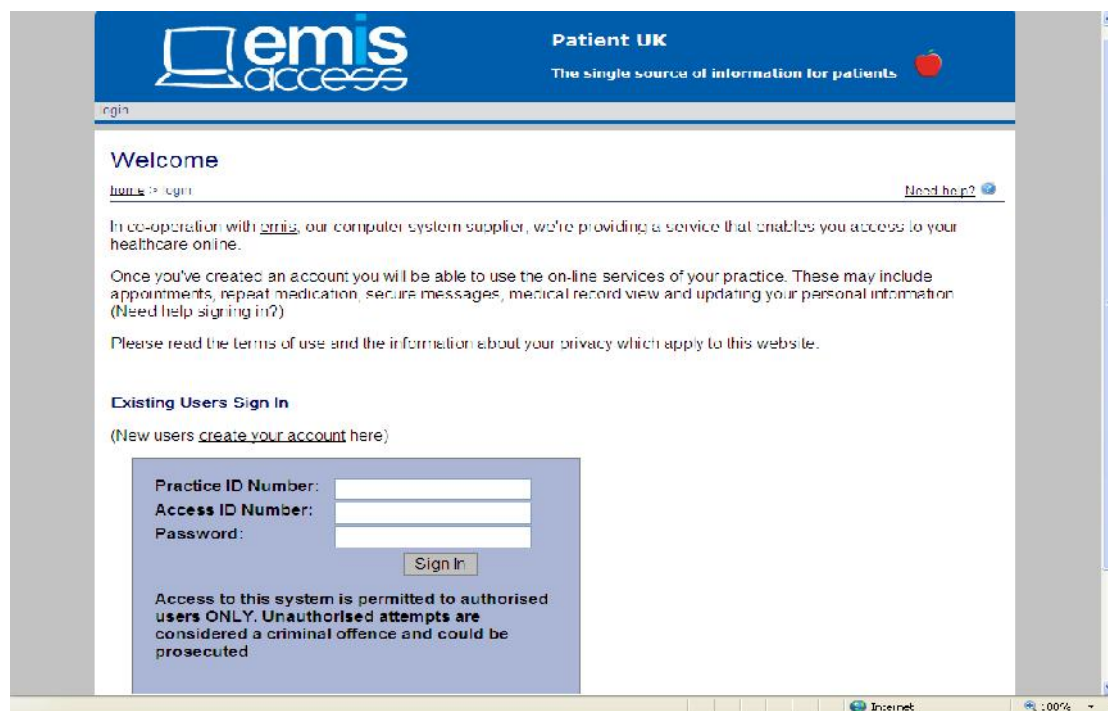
emis access

Patient UK

The single source of information for patients

login

Welcome

home > login

Need help?

In co-operation with emis, our computer system supplier, we're providing a service that enables you access to your healthcare online.

Once you've created an account you will be able to use the on-line services of your practice. These may include appointments, repeat medication, secure messages, medical record view and updating your personal information (Need help signing in?)

Please read the terms of use and the information about your privacy which apply to this website.

Existing Users Sign In

(New users create your account here)

Practice ID Number:
Access ID Number:
Password:

Sign In

Access to this system is permitted to authorised users ONLY. Unauthorised attempts are considered a criminal offence and could be prosecuted

Internet

100%